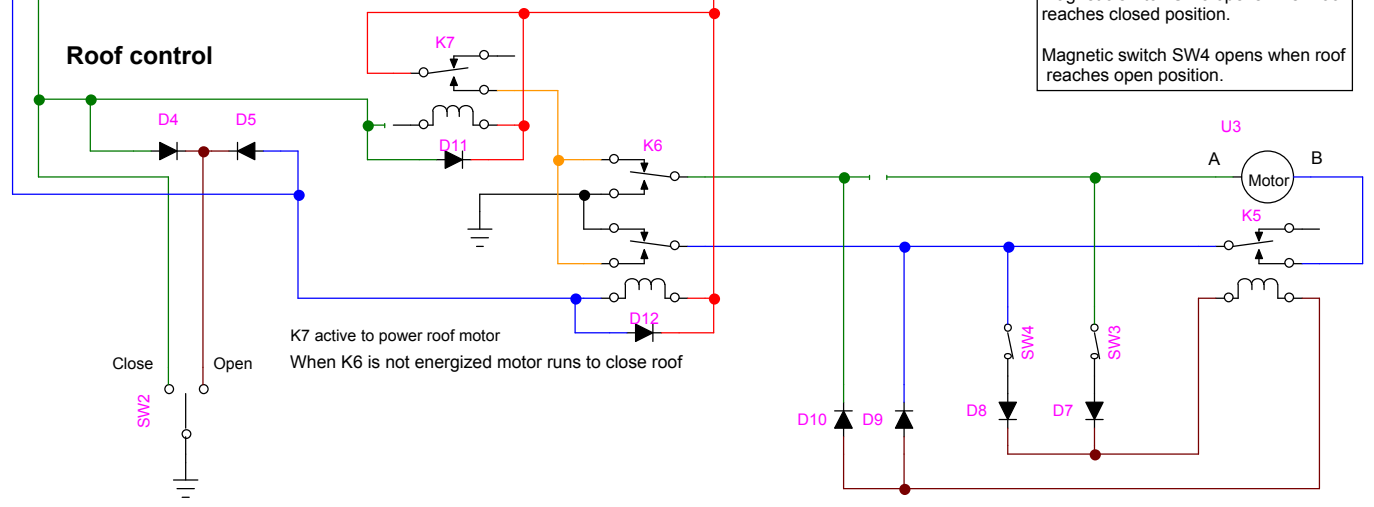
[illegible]
reaches closed position.

Magnetic switch SW4 opens when roof reaches open position.

Roof control

K7

D4

D5

D11

K6

U3

A

Motor

B

K5

D12

K7 active to power roof motor

When K6 is not energized motor runs to close roof

Close

Open

SW2

SW4

SW3

D10

D9

D8

D7